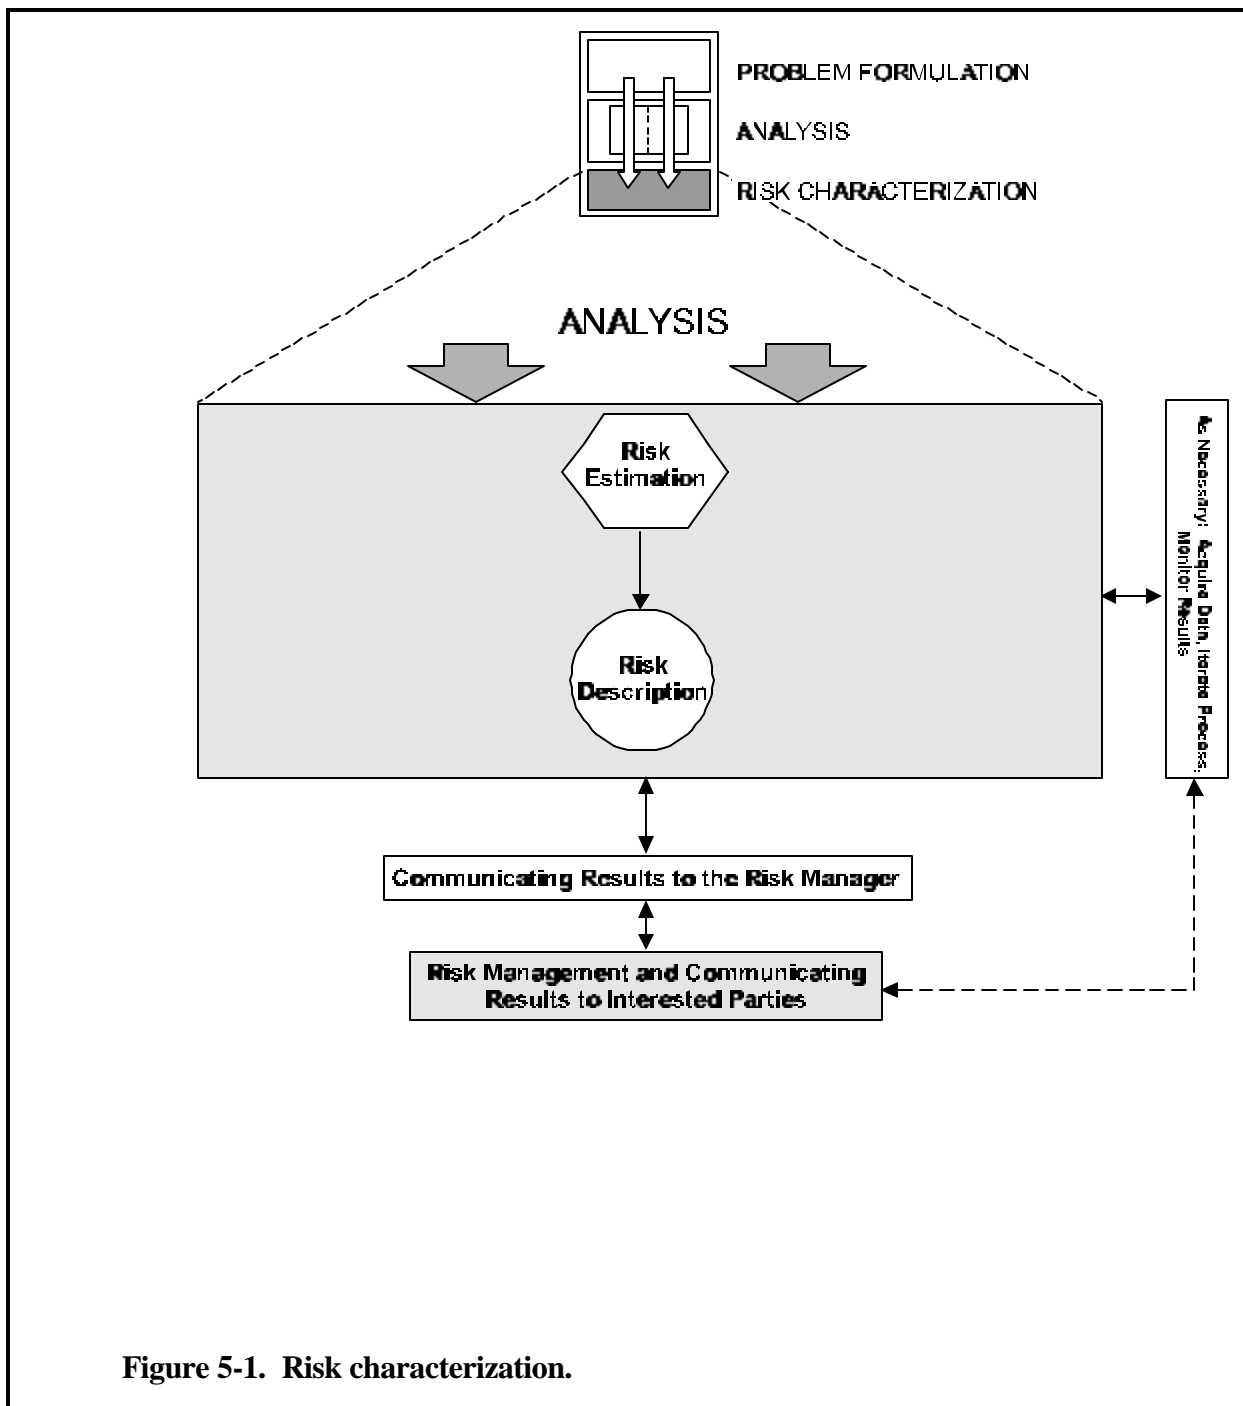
PROBLEM FORMULATION

ANALYSIS

RISK CHARACTERIZATION

ANALYSIS

Risk Estimation

Risk Description

As Necessary: Acquire Data, Iterate Process, Monitor Results

Communicating Results to the Risk Manager

Risk Management and Communicating Results to Interested Parties

Figure 5-1. Risk characterization.